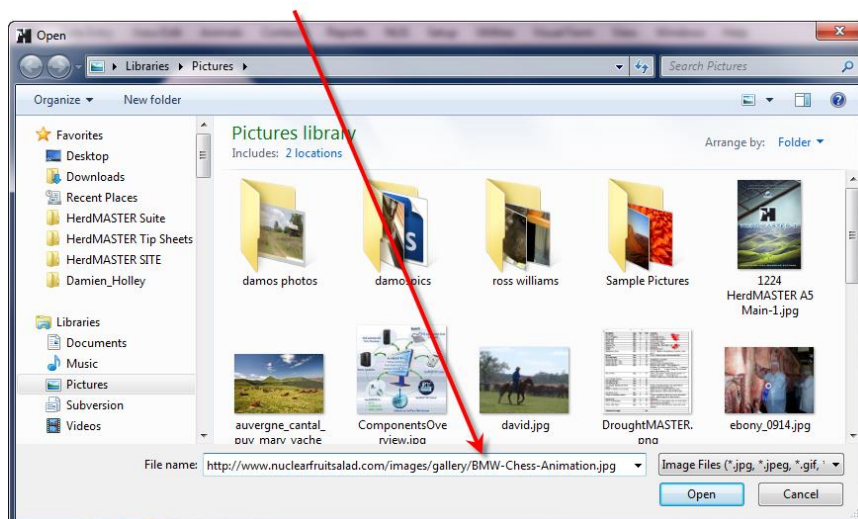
Open

Libraries ▸ Pictures ▸

Search Pictures

Organize ▾ New folder

Favorites
Desktop
Downloads
Recent Places
HerdMASTER Suite
HerdMASTER Tip Sheets
HerdMASTER SITE
Damien_Holley

Libraries
Documents
Music
Pictures
Subversion
Videos

Pictures library
Includes: 2 locations

Arrange by: Folder ▾

damos photos
damospics
ross williams
Sample Pictures
1224 HerdMASTER A5 Main-1.jpg
auvergne_cantal_puy_mary_vache
ComponentsOverview.jpg
david.jpg
DroughtMASTER.png
ebony_0914.jpg

File name: http://www.nuclearfruitsalad.com/images/gallery/BMW-Chess-Animation.jpg

Image Files (*.jpg, *.jpeg, *.gif, *

Open
Cancel